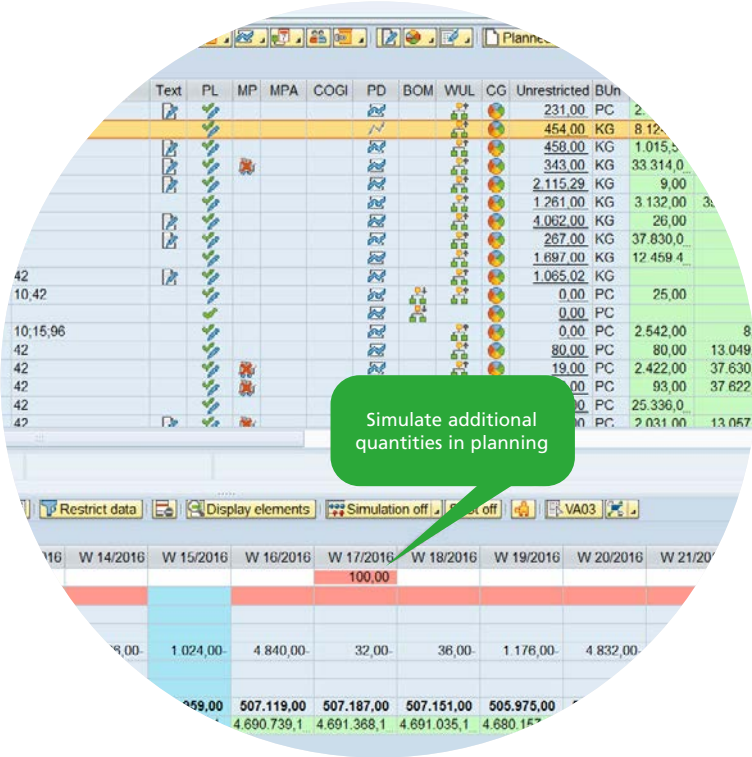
Planne

| | Text | PL | MP | MPA | COGI | PD | BOM | WUL | CG | Unrestricted | BUn | | |
|---|---|---|---|---|---|---|---|---|---|---|---|---|---|
| | | | | | | | | | | 231,00 | PC | 2. | |
| | | | | | | | | | | 454,00 | KG | 8.12 | |
| | | | | | | | | | | 458,00 | KG | 1.015,5 | |
| | | | | | | | | | | 343,00 | KG | 33.314,0 | |
| | | | | | | | | | | 2.115,29 | KG | 9,00 | |
| | | | | | | | | | | 1.261,00 | KG | 3.132,00 | 3 |
| | | | | | | | | | | 4.062,00 | KG | 26,00 | |
| | | | | | | | | | | 267,00 | KG | 37.830,0 | |
| | | | | | | | | | | 1.697,00 | KG | 12.459,4 | |
| 42 | | | | | | | | | | 1.065,02 | KG | | |
| 10,42 | | | | | | | | | | 0,00 | PC | 25,00 | |
| | | | | | | | | | | 0,00 | PC | | |
| 10;15;96 | | | | | | | | | | 0,00 | PC | 2.542,00 | 8 |
| 42 | | | | | | | | | | 80,00 | PC | 80,00 | 13.049 |
| 42 | | | | | | | | | | 19,00 | PC | 2.422,00 | 37.630 |
| 42 | | | | | | | | | | ,00 | PC | 93,00 | 37.622 |
| 42 | | | | | | | | | | ,00 | PC | 25.336,0 | |
| 42 | | | | | | | | | | ,00 | PC | 2.031,00 | 13.057 |

Simulate additional quantities in planning

Restrict data | Display elements | Simulation off | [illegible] off | VA03

| 16 | W 14/2016 | W 15/2016 | W 16/2016 | W 17/2016 | W 18/2016 | W 19/2016 | W 20/2016 | W 21/20 |
|---|---|---|---|---|---|---|---|---|
| | | | | 100,00 | | | | |
| | | | | | | | | |
| | 8,00- | 1.024,00- | 4.840,00- | 32,00- | 36,00- | 1.176,00- | 4.832,00- | |
| | | 359,00 | 507.119,00 | 507.187,00 | 507.151,00 | 505.975,00 | | |
| | | | 4.690.739,1 | 4.691.368,1 | 4.691.035,1 | 4.680.15 | | |